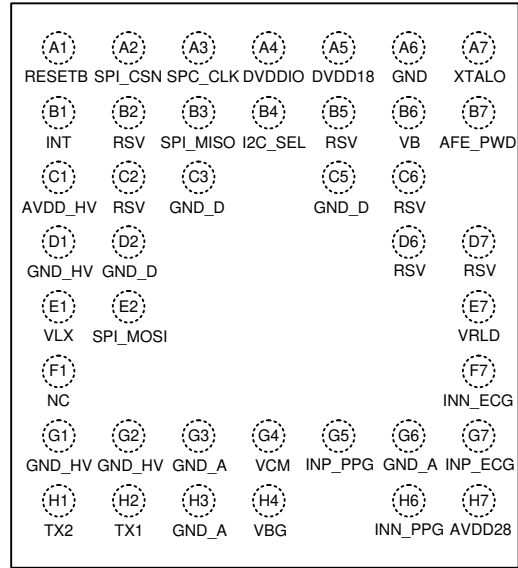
A1 RESETB A2 SPI_CSN A3 SPC_CLK A4 DVDDIO A5 DVDD18 A6 GND A7 XTALO

B1 INT B2 RSV B3 SPI_MISO B4 I2C_SEL B5 RSV B6 VB B7 AFE_PWD

C1 AVDD_HV C2 RSV C3 GND_D C5 GND_D C6 RSV

D1 GND_HV D2 GND_D D6 RSV D7 RSV

E1 VLX E2 SPI_MOSI E7 VRLD

F1 NC F7 INN_ECG

G1 GND_HV G2 GND_HV G3 GND_A G4 VCM G5 INP_PPG G6 GND_A G7 INP_ECG

H1 TX2 H2 TX1 H3 GND_A H4 VBG H6 INN_PPG H7 AVDD28